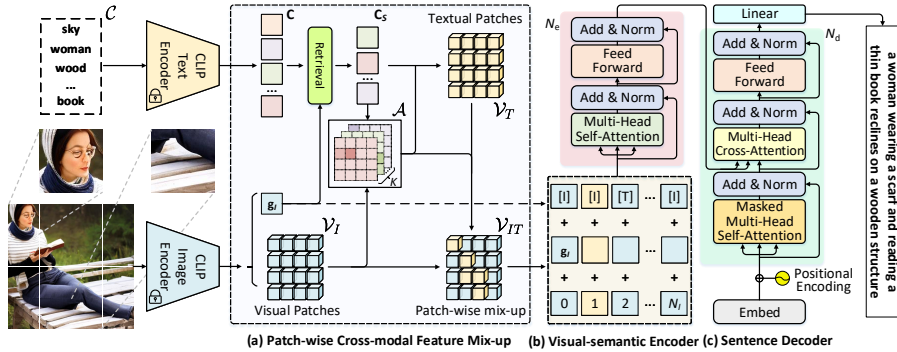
$\mathcal{C}$

sky
woman
wood
...
book

CLIP Text Encoder

CLIP Image Encoder

C

C$_S$

Retrieval

Textual Patches

$\mathcal{V}_T$

$\mathcal{A}$

K

g$_I$

$\mathcal{V}_I$

$\mathcal{V}_{IT}$

Visual Patches

Patch-wise mix-up

N$_e$

Add & Norm

Feed Forward

Add & Norm

Multi-Head Self-Attention

[I] [I] [T] ... [I]

+ + + +

g$_I$ ...

+ + + +

0 1 2 ... N$_I$

Linear

N$_d$

Add & Norm

Feed Forward

Add & Norm

Multi-Head Cross-Attention

Add & Norm

Masked Multi-Head Self-Attention

Positional Encoding

Embed

a woman wearing a scarf and reading a thin book reclines on a wooden structure

(a) Patch-wise Cross-modal Feature Mix-up (b) Visual-semantic Encoder (c) Sentence Decoder